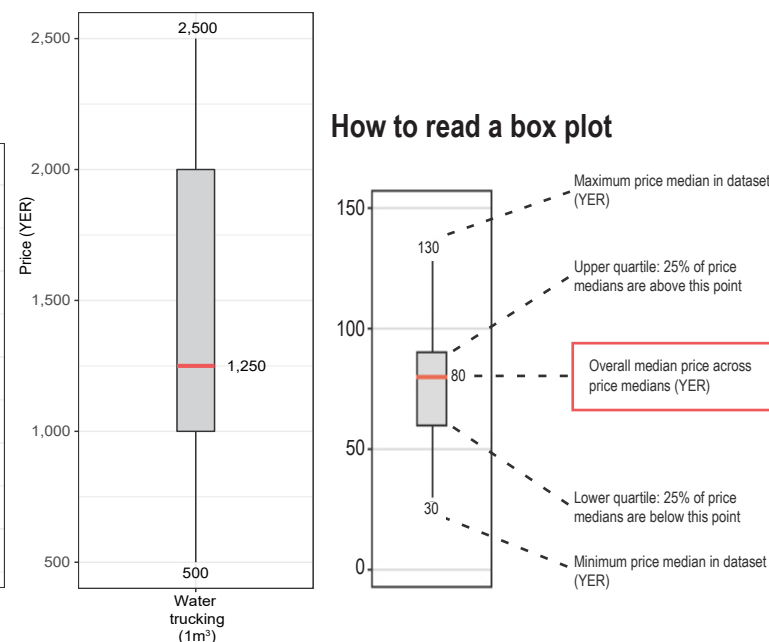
2,500

2,000

1,500

1,000

500

Price (YER)

2,500

1,250

500

Water trucking ($1m^3$)

How to read a box plot

150

100

50

0

130

80

30

Maximum price median in dataset (YER)

Upper quartile: 25% of price medians are above this point

Overall median price across price medians (YER)

Lower quartile: 25% of price medians are below this point

Minimum price median in dataset (YER)